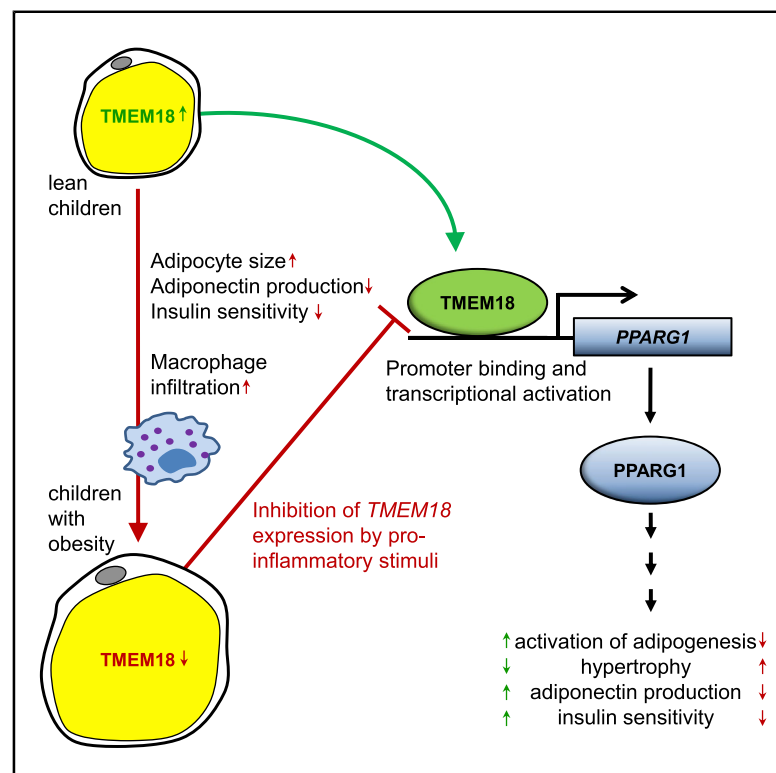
TMEM18↑

lean children

Adipocyte size↑
Adiponectin production↓
Insulin sensitivity↓

Macrophage infiltration↑

children with obesity

TMEM18↓

TMEM18

PPARG1

Promoter binding and transcriptional activation

Inhibition of *TMEM18* expression by pro-inflammatory stimuli

PPARG1

↑ activation of adipogenesis ↓
↓ hypertrophy ↑
↑ adiponectin production ↓
↑ insulin sensitivity ↓